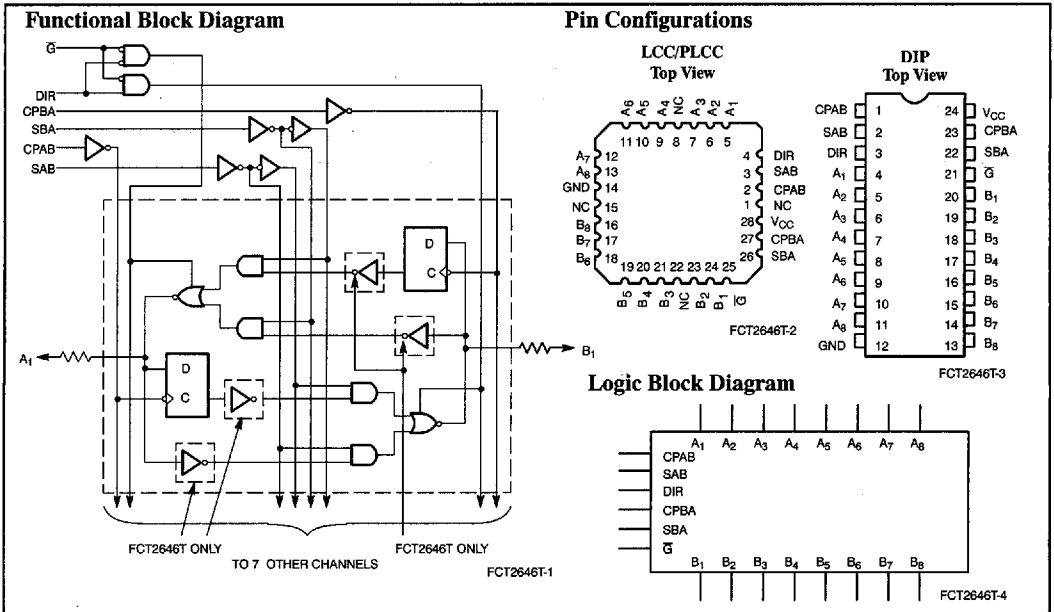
Functional Block Diagram

$\overline{G}$

DIR

CPBA

SBA

CPAB

SAB

D

C

A$_1$

D

C

B$_1$

FCT2646T ONLY

TO 7 OTHER CHANNELS

FCT2646T ONLY

FCT2646T-1

Pin Configurations

LCC/PLCC
Top View

A$_6$ A$_5$ A$_4$ NC A$_3$ A$_2$ A$_1$

11 10 9 8 7 6 5

A$_7$ 12
A$_8$ 13
GND 14
NC 15
B$_8$ 16
B$_7$ 17
B$_6$ 18

4 DIR
3 SAB
2 CPAB
1 NC
28 V$_{CC}$
27 CPBA
26 SBA

19 20 21 22 23 24 25

B$_5$ B$_4$ B$_3$ NC B$_2$ B$_1$ $\overline{G}$

FCT2646T-2

DIP
Top View

| | | | |
|---|---|---|---|
| CPAB | 1 | 24 | V$_{CC}$ |
| SAB | 2 | 23 | CPBA |
| DIR | 3 | 22 | SBA |
| A$_1$ | 4 | 21 | $\overline{G}$ |
| A$_2$ | 5 | 20 | B$_1$ |
| A$_3$ | 6 | 19 | B$_2$ |
| A$_4$ | 7 | 18 | B$_3$ |
| A$_5$ | 8 | 17 | B$_4$ |
| A$_6$ | 9 | 16 | B$_5$ |
| A$_7$ | 10 | 15 | B$_6$ |
| A$_8$ | 11 | 14 | B$_7$ |
| GND | 12 | 13 | B$_8$ |

FCT2646T-3

Logic Block Diagram

A$_1$ A$_2$ A$_3$ A$_4$ A$_5$ A$_6$ A$_7$ A$_8$

CPAB
SAB
DIR
CPBA
SBA
$\overline{G}$

B$_1$ B$_2$ B$_3$ B$_4$ B$_5$ B$_6$ B$_7$ B$_8$

FCT2646T-4